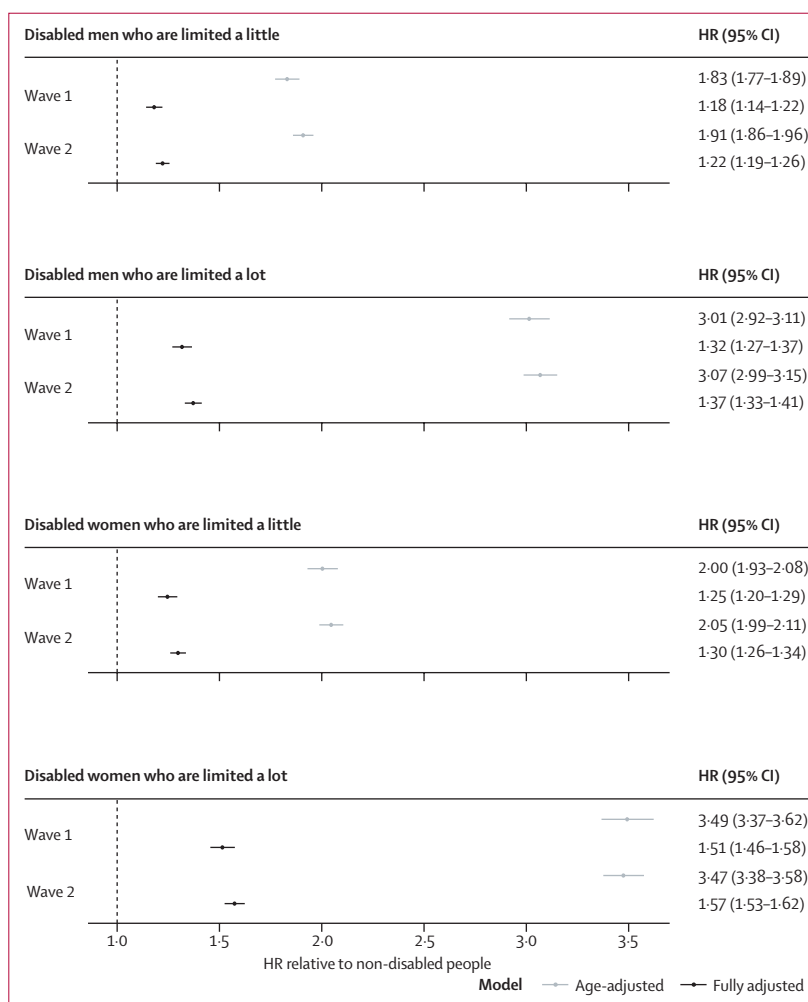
Disabled men who are limited a little

HR (95% CI)

Wave 1

Wave 2

1·83 (1·77–1·89)
1·18 (1·14–1·22)
1·91 (1·86–1·96)
1·22 (1·19–1·26)

Disabled men who are limited a lot

HR (95% CI)

Wave 1

Wave 2

3·01 (2·92–3·11)
1·32 (1·27–1·37)
3·07 (2·99–3·15)
1·37 (1·33–1·41)

Disabled women who are limited a little

HR (95% CI)

Wave 1

Wave 2

2·00 (1·93–2·08)
1·25 (1·20–1·29)
2·05 (1·99–2·11)
1·30 (1·26–1·34)

Disabled women who are limited a lot

HR (95% CI)

Wave 1

Wave 2

3·49 (3·37–3·62)
1·51 (1·46–1·58)
3·47 (3·38–3·58)
1·57 (1·53–1·62)

1·0 1·5 2·0 2·5 3·0 3·5

HR relative to non-disabled people

Model Age-adjusted Fully adjusted